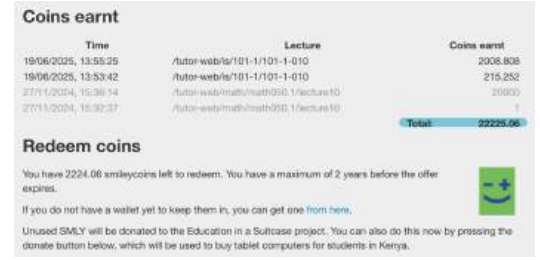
Coins earnt

| Time | Lecture | Coins earnt |
|---|---|---|
| 19/06/2025, 13:55:25 | /tutor-web/is/101-1/101-1-010 | 2008.808 |
| 19/06/2025, 13:53:42 | /tutor-web/is/101-1/101-1-010 | 215.252 |
| 27/11/2024, 15:36:14 | /tutor-web/math/math050.1/lecture10 | 20000 |
| 27/11/2024, 15:32:37 | /tutor-web/math/math050.1/lecture10 | 1 |
| | Total: | 22225.06 |

Redeem coins

You have 2224.06 smileycoins left to redeem. You have a maximum of 2 years before the offer expires.

If you do not have a wallet yet to keep them in, you can get one from here.

Unused SMLY will be donated to the Education in a Suitcase project. You can also do this now by pressing the donate button below, which will be used to buy tablet computers for students in Kenya.